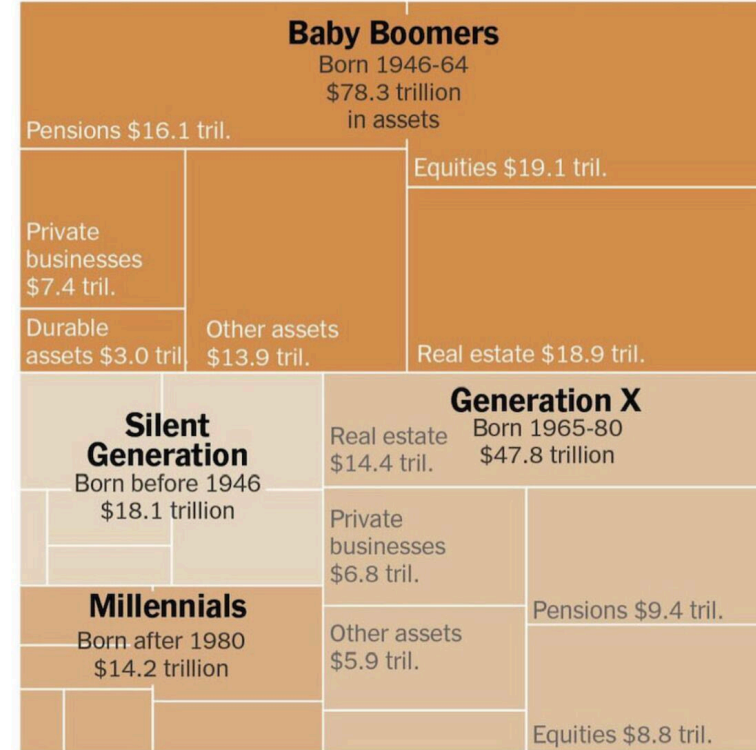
Baby Boomers
Born 1946-64
$78.3 trillion
in assets

Pensions $16.1 tril.

Equities $19.1 tril.

Private businesses $7.4 tril.

Durable assets $3.0 tril.

Other assets $13.9 tril.

Real estate $18.9 tril.

Silent Generation
Born before 1946
$18.1 trillion

Generation X
Born 1965-80
$47.8 trillion

Real estate $14.4 tril.

Private businesses $6.8 tril.

Millennials
Born after 1980
$14.2 trillion

Pensions $9.4 tril.

Other assets $5.9 tril.

Equities $8.8 tril.